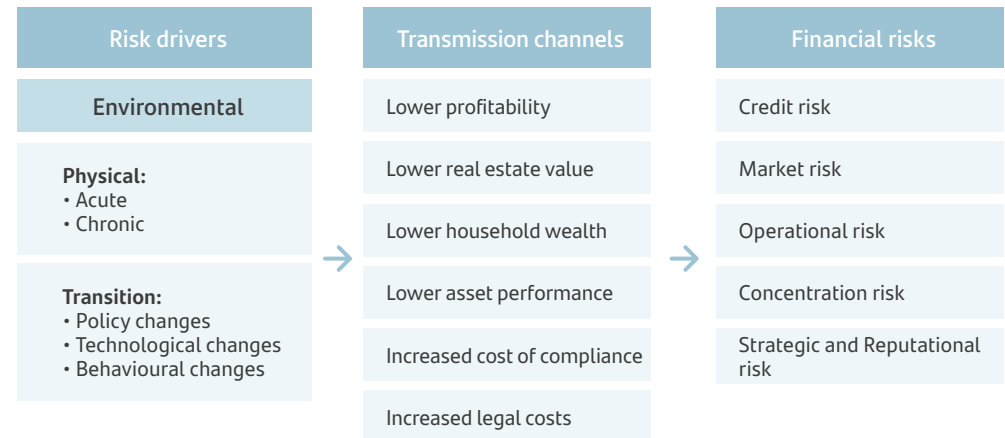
Risk drivers

Environmental

Physical:
• Acute
• Chronic

Transition:
• Policy changes
• Technological changes
• Behavioural changes

Transmission channels

Lower profitability

Lower real estate value

Lower household wealth

Lower asset performance

Increased cost of compliance

Increased legal costs

Financial risks

Credit risk

Market risk

Operational risk

Concentration risk

Strategic and Reputational risk